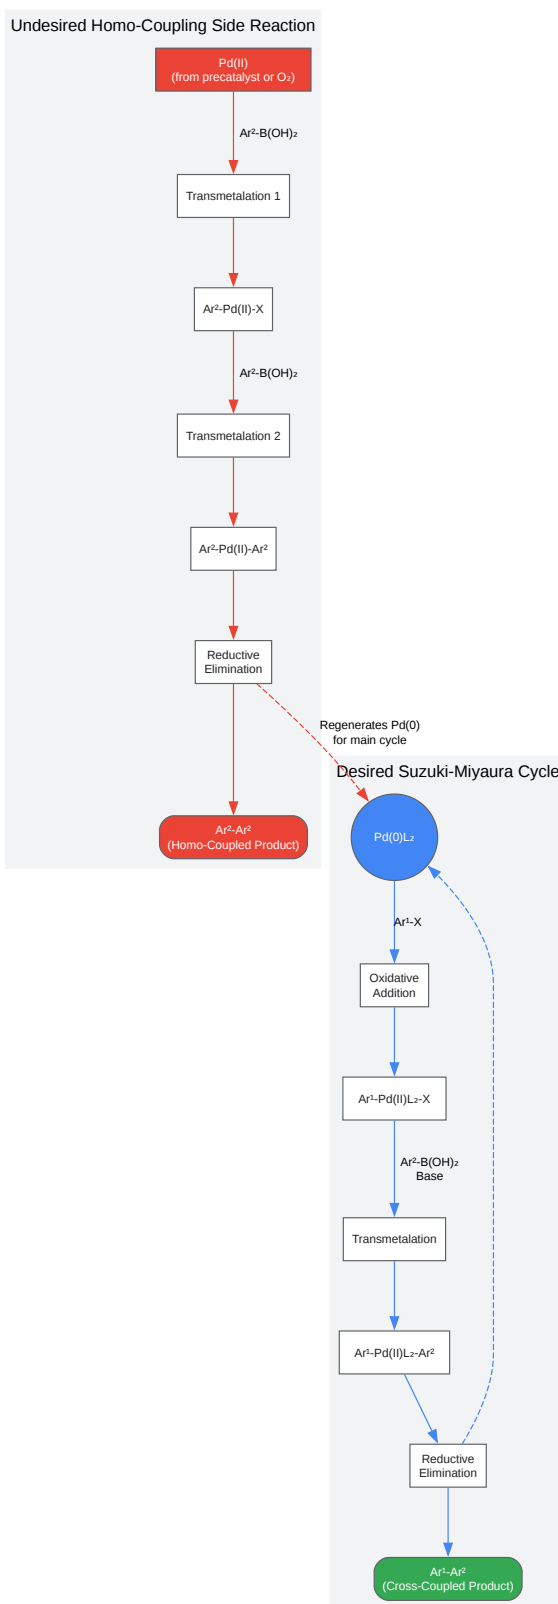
Undesired Homo-Coupling Side Reaction

Pd(II)
(from precatalyst or $O_2$)

$Ar^2$-$B(OH)_2$

Transmetalation 1

$Ar^2$-Pd(II)-X

$Ar^2$-$B(OH)_2$

Transmetalation 2

$Ar^2$-Pd(II)-$Ar^2$

Reductive Elimination

$Ar^2$-$Ar^2$
(Homo-Coupled Product)

Regenerates Pd(0)
for main cycle

Desired Suzuki-Miyaura Cycle

Pd(0)$L_2$

$Ar^1$-X

Oxidative Addition

$Ar^1$-Pd(II)$L_2$-X

$Ar^2$-$B(OH)_2$
Base

Transmetalation

$Ar^1$-Pd(II)$L_2$-$Ar^2$

Reductive Elimination

$Ar^1$-$Ar^2$
(Cross-Coupled Product)